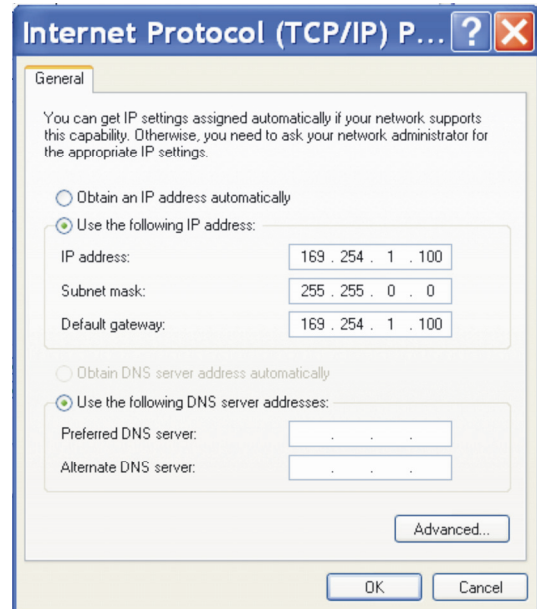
Internet Protocol (TCP/IP) P...

General

You can get IP settings assigned automatically if your network supports this capability. Otherwise, you need to ask your network administrator for the appropriate IP settings.

Obtain an IP address automatically

Use the following IP address:

IP address: 169 . 254 . 1 . 100

Subnet mask: 255 . 255 . 0 . 0

Default gateway: 169 . 254 . 1 . 100

Obtain DNS server address automatically

Use the following DNS server addresses:

Preferred DNS server: . . .

Alternate DNS server: . . .

Advanced...

OK Cancel